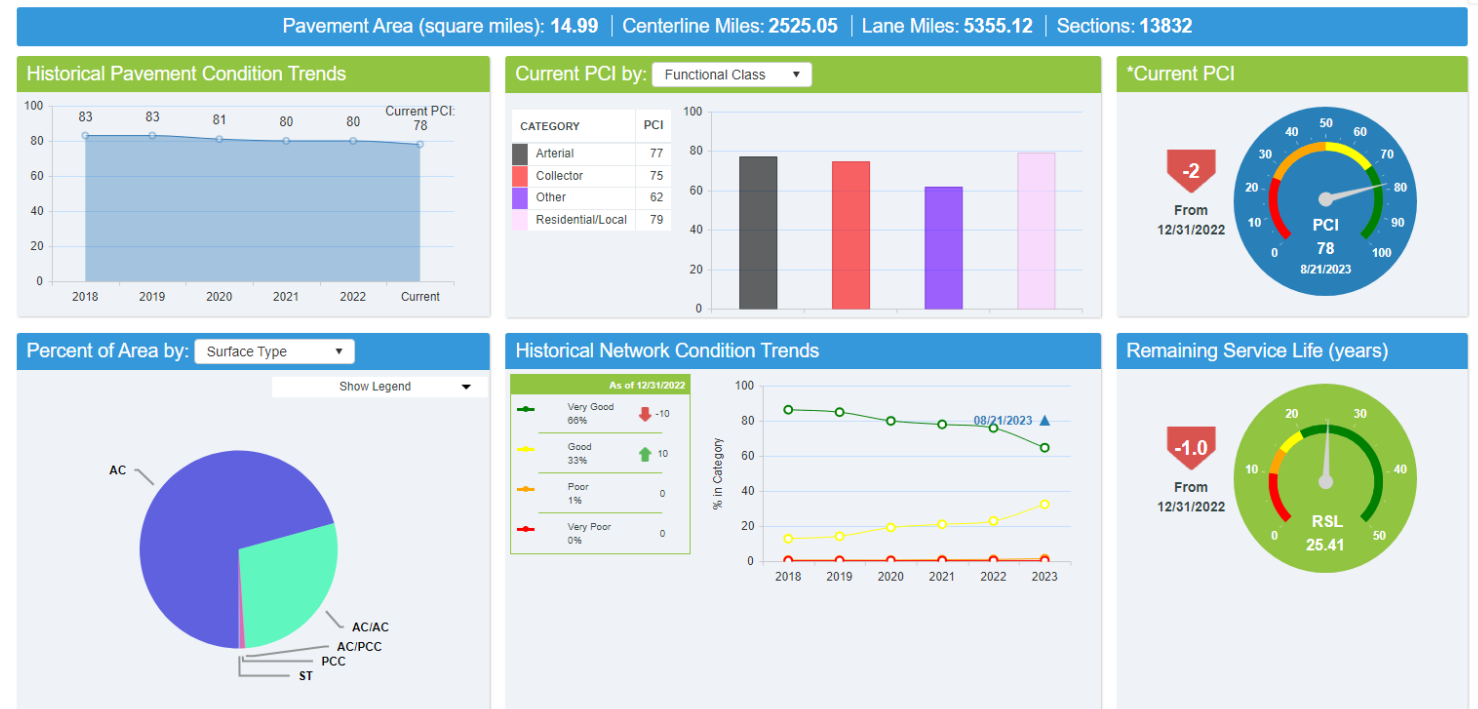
Pavement Area (square miles): 14.99 | Centerline Miles: 2525.05 | Lane Miles: 5355.12 | Sections: 13832

Historical Pavement Condition Trends

100
80
60
40
20
0

83 83 81 80 80 Current PCI: 78

2018 2019 2020 2021 2022 Current

Current PCI by: Functional Class

| CATEGORY | PCI |
|---|---|
| Arterial | 77 |
| Collector | 75 |
| Other | 62 |
| Residential/Local | 79 |

100
80
60
40
20
0

*Current PCI

-2
From
12/31/2022

0 10 20 30 40 50 60 70 80 90 100
PCI
78
8/21/2023

Percent of Area by: Surface Type

Show Legend

AC
AC/AC
AC/PCC
PCC
ST

Historical Network Condition Trends

As of 12/31/2022

Very Good 66% -10
Good 33% 10
Poor 1% 0
Very Poor 0% 0

100
80
60
40
20
0
% in Category

08/21/2023

2018 2019 2020 2021 2022 2023

Remaining Service Life (years)

-1.0
From
12/31/2022

0 10 20 30 40 50
RSL
25.41